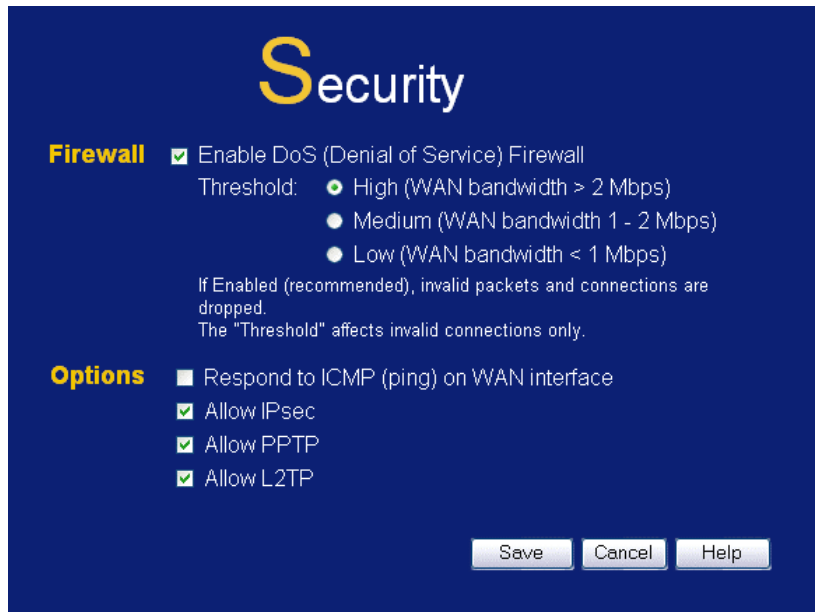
Security

Firewall Enable DoS (Denial of Service) Firewall

Threshold: High (WAN bandwidth > 2 Mbps)

Medium (WAN bandwidth 1 - 2 Mbps)

Low (WAN bandwidth < 1 Mbps)

If Enabled (recommended), invalid packets and connections are dropped.
The "Threshold" affects invalid connections only.

Options Respond to ICMP (ping) on WAN interface

Allow IPsec

Allow PPTP

Allow L2TP

Save Cancel Help